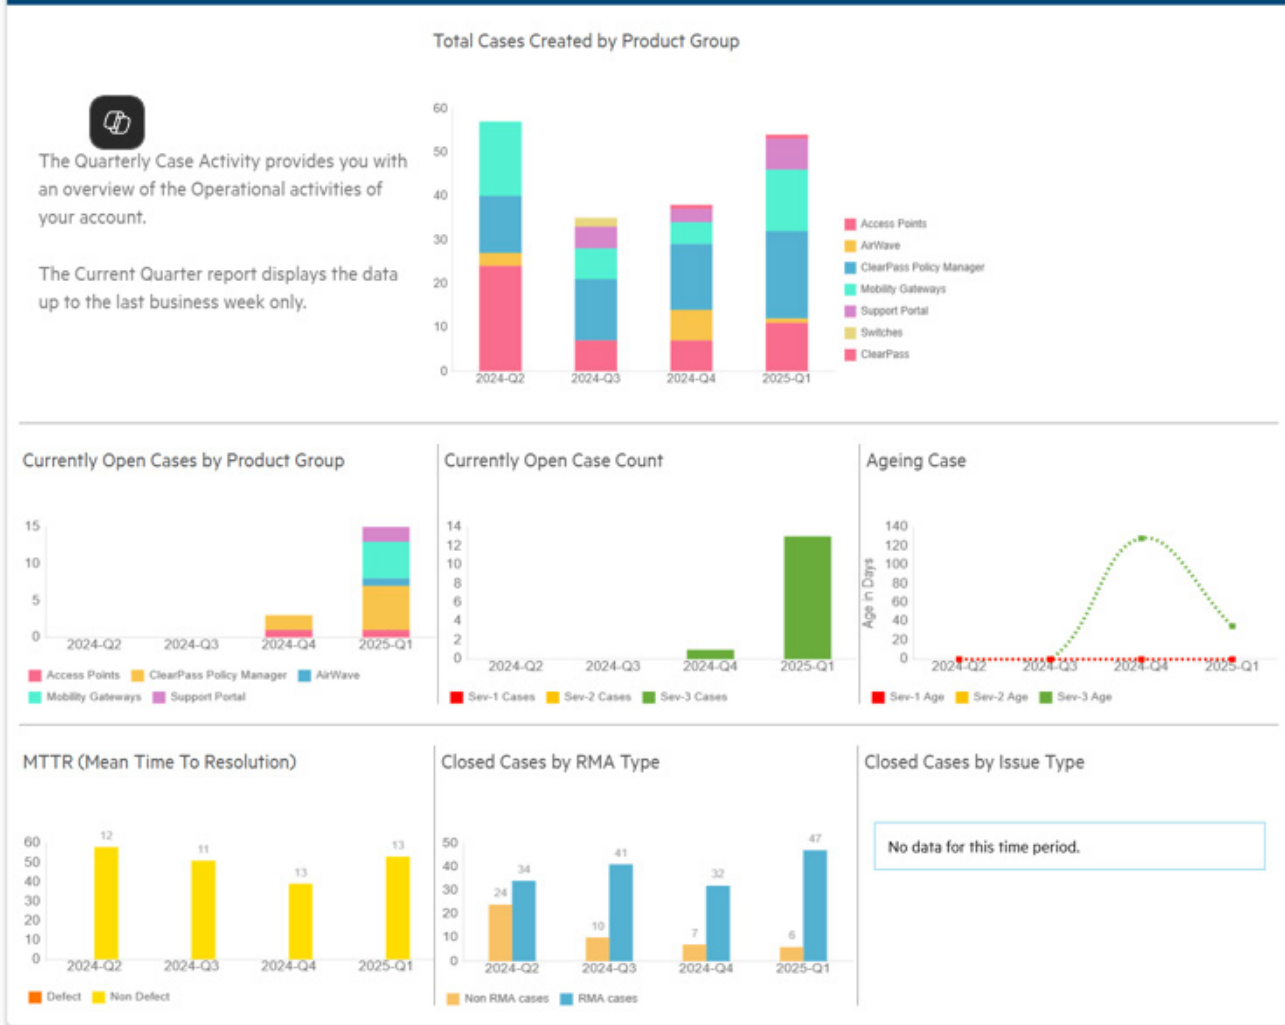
The Quarterly Case Activity provides you with an overview of the Operational activities of your account.

The Current Quarter report displays the data up to the last business week only.

Total Cases Created by Product Group

60
50
40
30
20
10
0
2024-Q2 2024-Q3 2024-Q4 2025-Q1

Access Points
AirWave
ClearPass Policy Manager
Mobility Gateways
Support Portal
Switches
ClearPass

Currently Open Cases by Product Group

15
10
5
0
2024-Q2 2024-Q3 2024-Q4 2025-Q1

Access Points ClearPass Policy Manager AirWave
Mobility Gateways Support Portal

Currently Open Case Count

14
12
10
8
6
4
2
0
2024-Q2 2024-Q3 2024-Q4 2025-Q1

Sev-1 Cases Sev-2 Cases Sev-3 Cases

Ageing Case

140
120
100
80
60
40
20
0
Age in Days
2024-Q2 2024-Q3 2024-Q4 2025-Q1

Sev-1 Age Sev-2 Age Sev-3 Age

MTTR (Mean Time To Resolution)

60
50
40
30
20
10
0
12 11 13 13
2024-Q2 2024-Q3 2024-Q4 2025-Q1

Defect Non Defect

Closed Cases by RMA Type

50
40
30
20
10
0
24 34 10 41 7 32 6 47
2024-Q2 2024-Q3 2024-Q4 2025-Q1

Non RMA cases RMA cases

Closed Cases by Issue Type

No data for this time period.